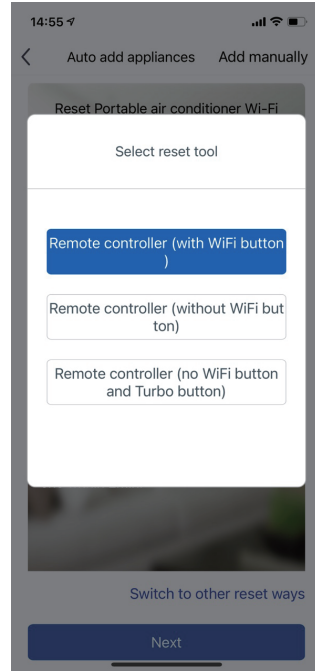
14:55

Auto add appliances Add manually

Reset Portable air conditioner Wi-Fi

Select reset tool

Remote controller (with WiFi button )

Remote controller (without WiFi button)

Remote controller (no WiFi button and Turbo button)

Switch to other reset ways

Next